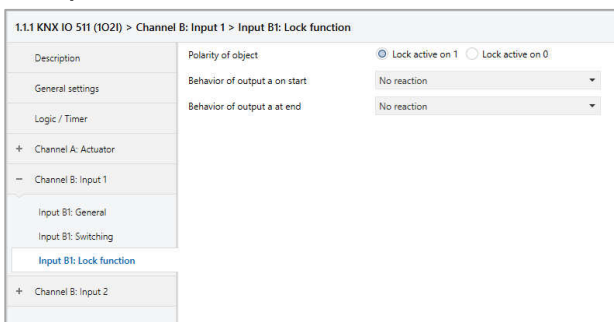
1.1.1 KNX IO 511 (1O2I) > Channel B: Input 1 > Input B1: Lock function

Description

General settings

Logic / Timer

+ Channel A: Actuator

− Channel B: Input 1

Input B1: General

Input B1: Switching

Input B1: Lock function

+ Channel B: Input 2

Polarity of object

Lock active on 1

Lock active on 0

Behavior of output a on start

No reaction

Behavior of output a at end

No reaction